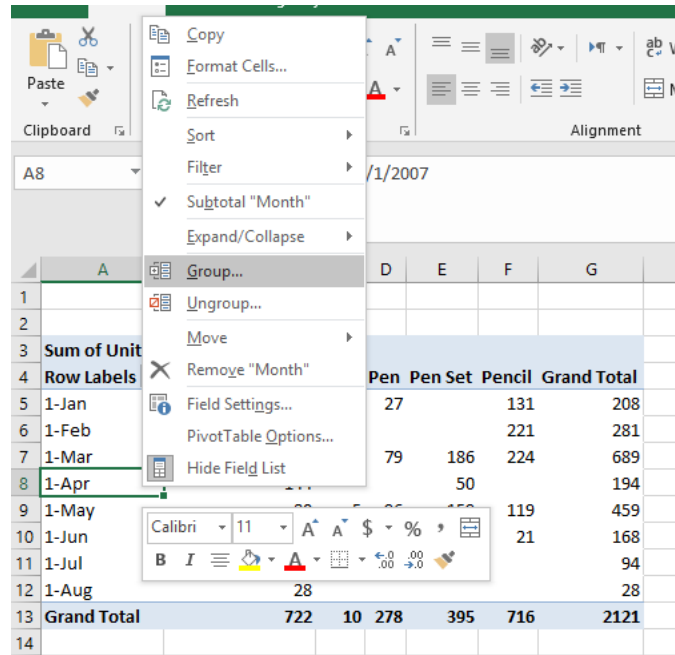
Paste
Clipboard
Alignment
A8
/1/2007
Copy
Format Cells...
Refresh
Sort
Filter
Subtotal "Month"
Expand/Collapse
Group...
Ungroup...
Move
Remove "Month"
Field Settings...
PivotTable Options...
Hide Field List

|  | A | B | C | D | E | F | G |
|---|---|---|---|---|---|---|---|
| 1 |  |  |  |  |  |  |  |
| 2 |  |  |  |  |  |  |  |
| 3 | Sum of Unit |  |  |  |  |  |  |
| 4 | Row Labels |  |  | Pen | Pen Set | Pencil | Grand Total |
| 5 | 1-Jan |  |  | 27 |  | 131 | 208 |
| 6 | 1-Feb |  |  |  |  | 221 | 281 |
| 7 | 1-Mar |  |  | 79 | 186 | 224 | 689 |
| 8 | 1-Apr | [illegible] |  |  | 50 |  | 194 |
| 9 | 1-May | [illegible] |  |  | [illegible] | 119 | 459 |
| 10 | 1-Jun |  |  |  |  | 21 | 168 |
| 11 | 1-Jul |  |  |  |  |  | 94 |
| 12 | 1-Aug | 28 |  |  |  |  | 28 |
| 13 | Grand Total | 722 | 10 | 278 | 395 | 716 | 2121 |
| 14 |  |  |  |  |  |  |  |

Calibri 11 A A $ % ,
B I A